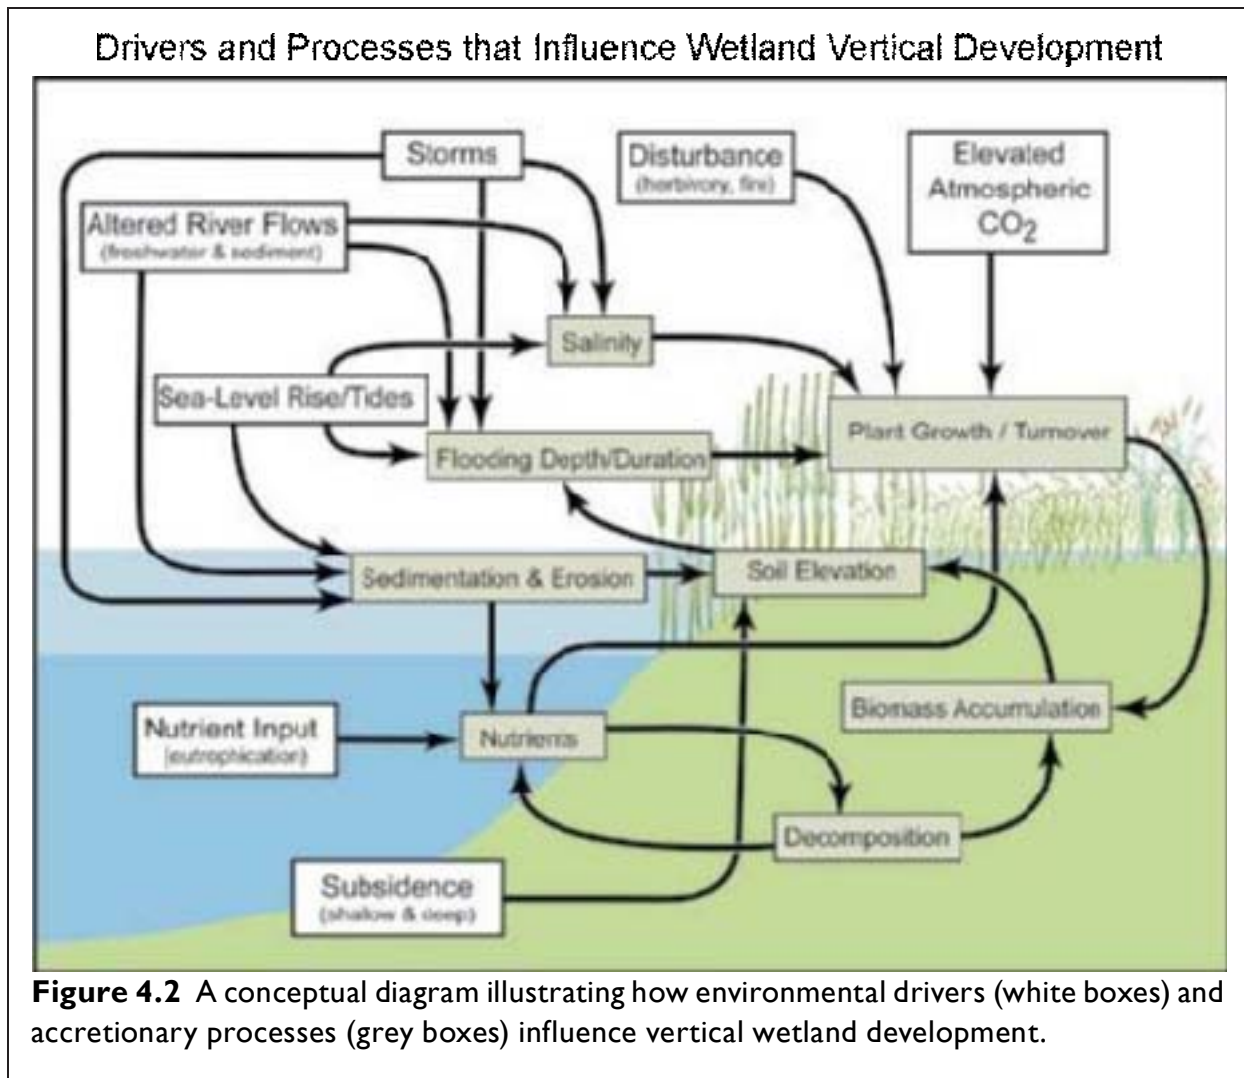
Drivers and Processes that Influence Wetland Vertical Development

Storms

Disturbance
(herbivory, fire)

Elevated Atmospheric $CO_2$

Altered River Flows
(freshwater & sediment)

Salinity

Sea-Level Rise/Tides

Flooding Depth/Duration

Plant Growth / Turnover

Sedimentation & Erosion

Soil Elevation

Biomass Accumulation

Nutrient Input
(eutrophication)

Nutrients

Decomposition

Subsidence
(shallow & deep)

**Figure 4.2** A conceptual diagram illustrating how environmental drivers (white boxes) and accretionary processes (grey boxes) influence vertical wetland development.